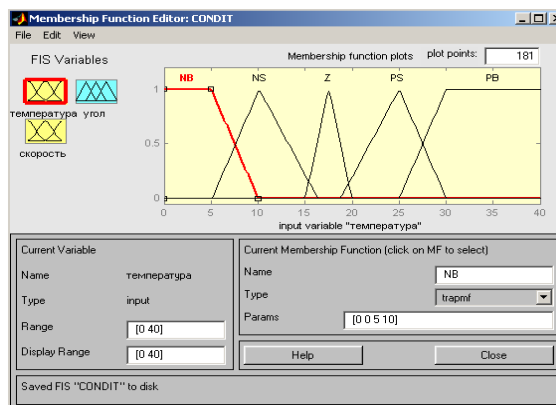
Membership Function Editor: CONDIT

File Edit View

FIS Variables

температура угол

скорость

Membership function plots plot points: 181

NB NS Z PS PB

1

0.5

0

0 5 10 15 20 25 30 35 40

input variable "температура"

Current Variable

Name температура

Type input

Range [0 40]

Display Range [0 40]

Current Membership Function (click on MF to select)

Name NB

Type trapmf

Params [0 0 5 10]

Help

Close

Saved FIS "CONDIT" to disk